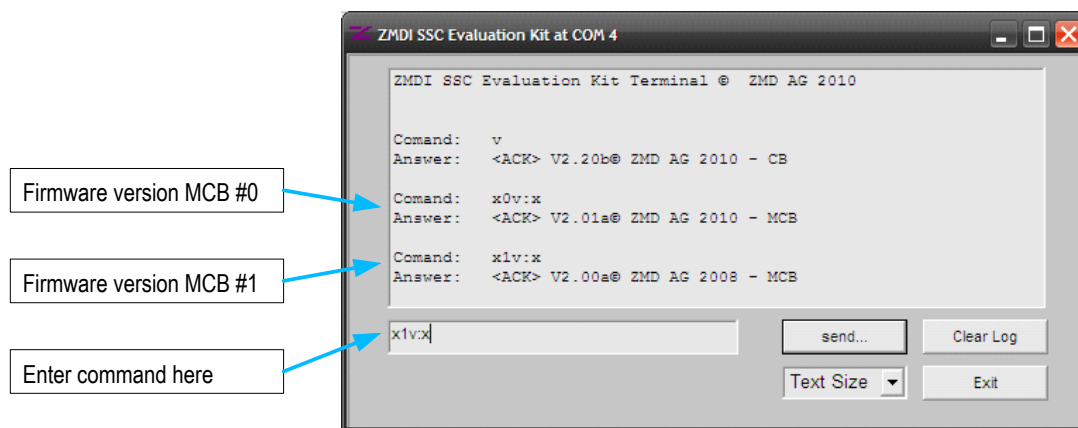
ZMDI SSC Evaluation Kit at COM 4

ZMDI SSC Evaluation Kit Terminal © ZMD AG 2010

Comand: v
Answer: <ACK> V2.20b© ZMD AG 2010 - CB

Comand: x0v:x
Answer: <ACK> V2.01a© ZMD AG 2010 - MCB

Comand: x1v:x
Answer: <ACK> V2.00a© ZMD AG 2008 - MCB

Firmware version MCB #0

Firmware version MCB #1

Enter command here

x1v:x

send...

Clear Log

Text Size

Exit